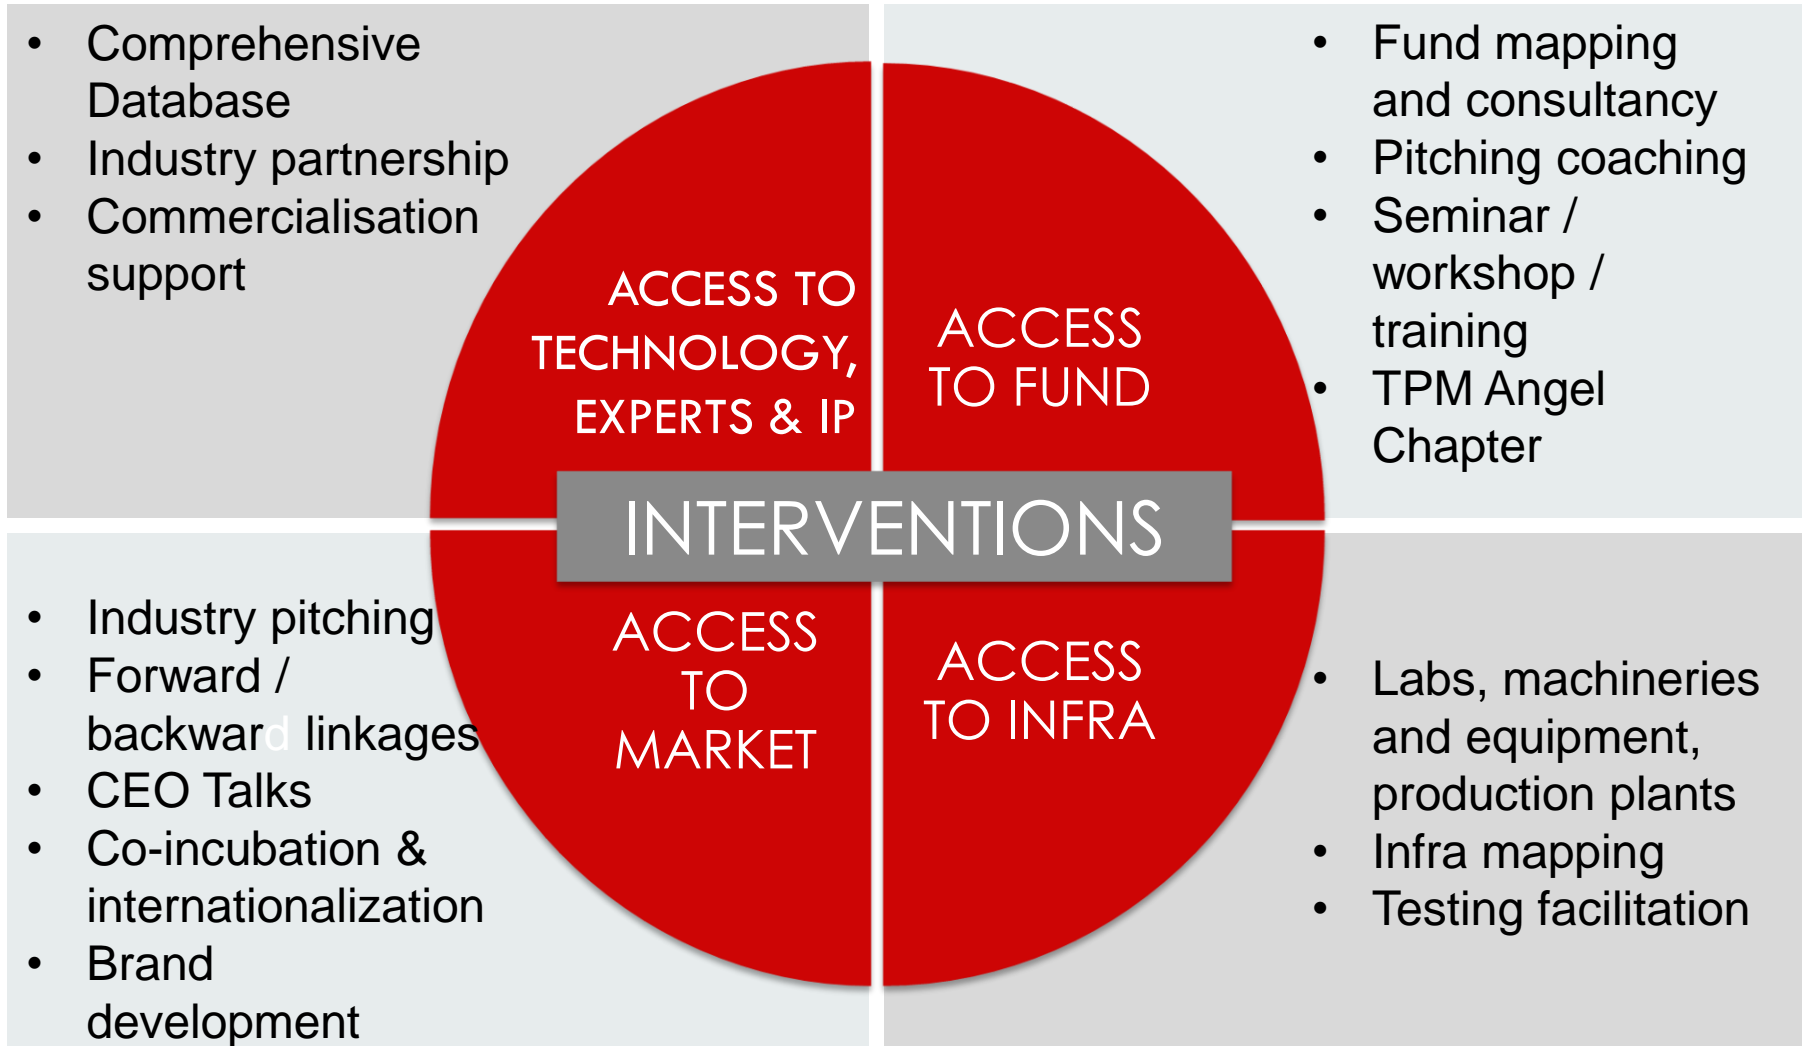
- Comprehensive Database
- Industry partnership
- Commercialisation support

- Fund mapping and consultancy
- Pitching coaching
- Seminar / workshop / training
- TPM Angel Chapter

ACCESS TO TECHNOLOGY, EXPERTS & IP

ACCESS TO FUND

INTERVENTIONS

ACCESS TO MARKET

ACCESS TO INFRA

- Industry pitching
- Forward / backward linkages
- CEO Talks
- Co-incubation & internationalization
- Brand development

- Labs, machineries and equipment, production plants
- Infra mapping
- Testing facilitation